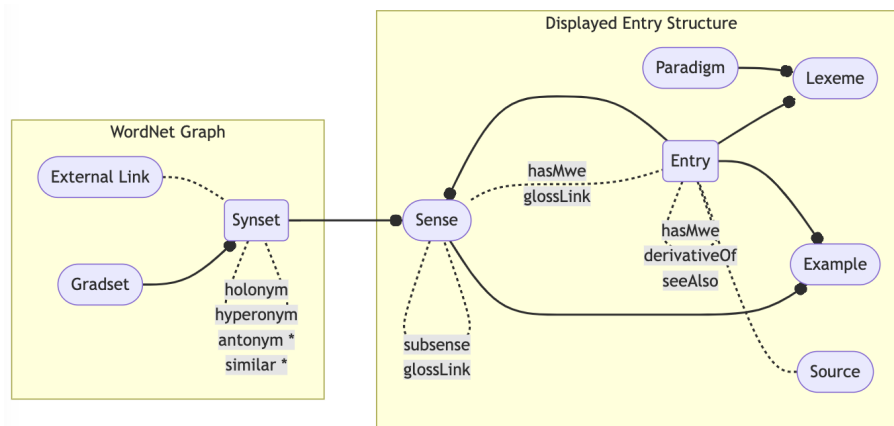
WordNet Graph

External Link

Synset

Gradset

holonym
hyperonym
antonym *
similar *

Displayed Entry Structure

Paradigm

Lexeme

Entry

Sense

hasMwe
glossLink

hasMwe
derivativeOf
seeAlso

Example

subsense
glossLink

Source